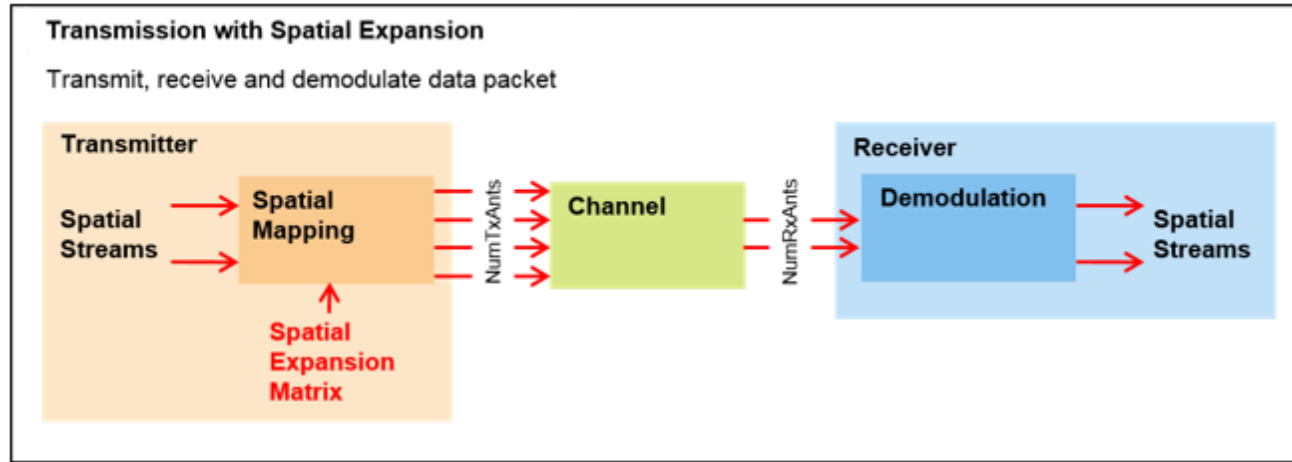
Transmission with Spatial Expansion

Transmit, receive and demodulate data packet

Transmitter

Spatial Streams

Spatial Mapping

Spatial Expansion Matrix

NumTxAnts

Channel

NumRxAnts

Receiver

Demodulation

Spatial Streams